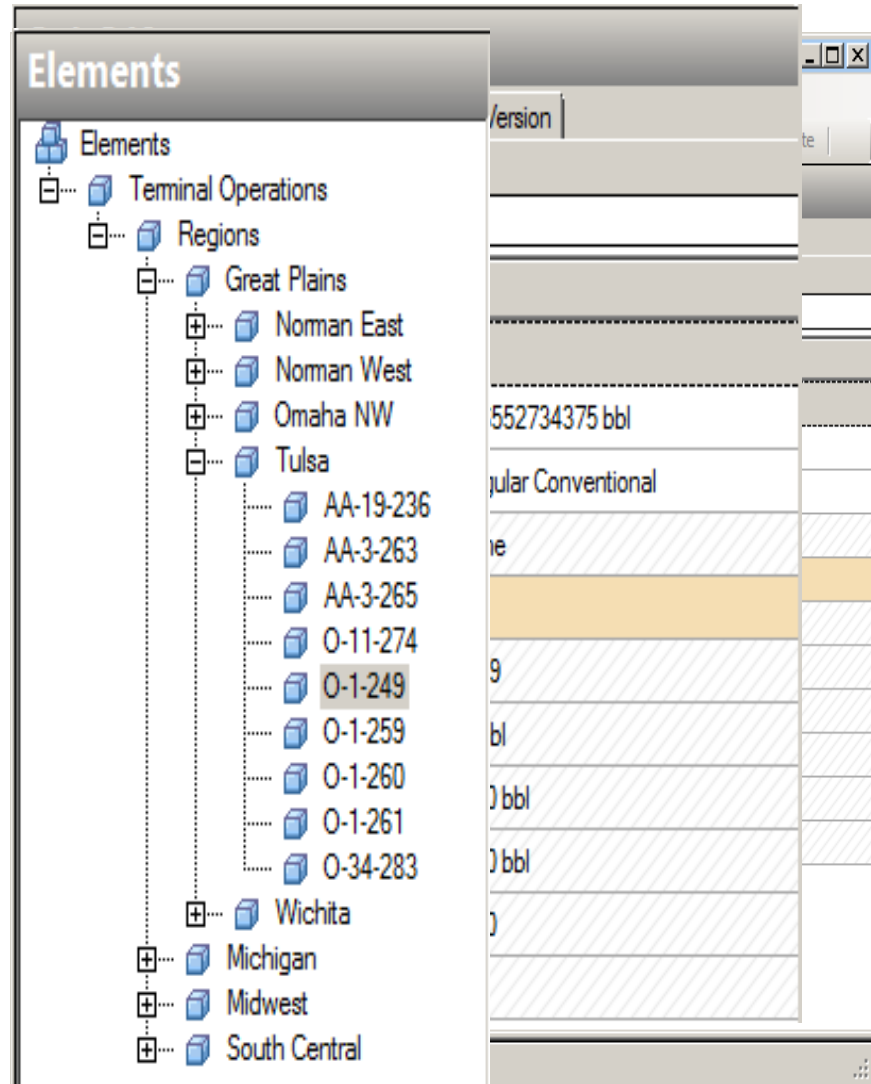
Elements

Elements
Terminal Operations
Regions
Great Plains
Norman East
Norman West
Omaha NW
Tulsa
AA-19-236
AA-3-263
AA-3-265
O-11-274
O-1-249
O-1-259
O-1-260
O-1-261
O-34-283
Wichita
Michigan
Midwest
South Central

Version
te
552734375 bbl
gular Conventional
ne
9
bl
) bbl
) bbl
)